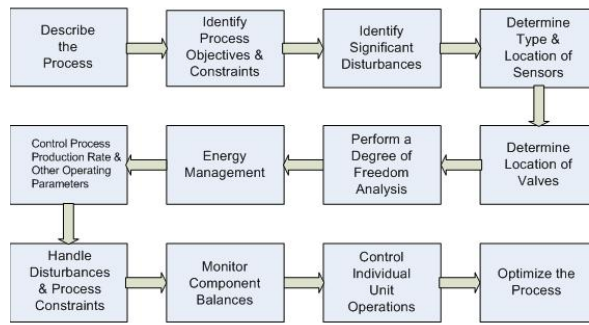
Describe the Process

Identify Process Objectives & Constraints

Identify Significant Disturbances

Determine Type & Location of Sensors

Determine Location of Valves

Perform a Degree of Freedom Analysis

Energy Management

Control Process Production Rate & Other Operating Parameters

Handle Disturbances & Process Constraints

Monitor Component Balances

Control Individual Unit Operations

Optimize the Process